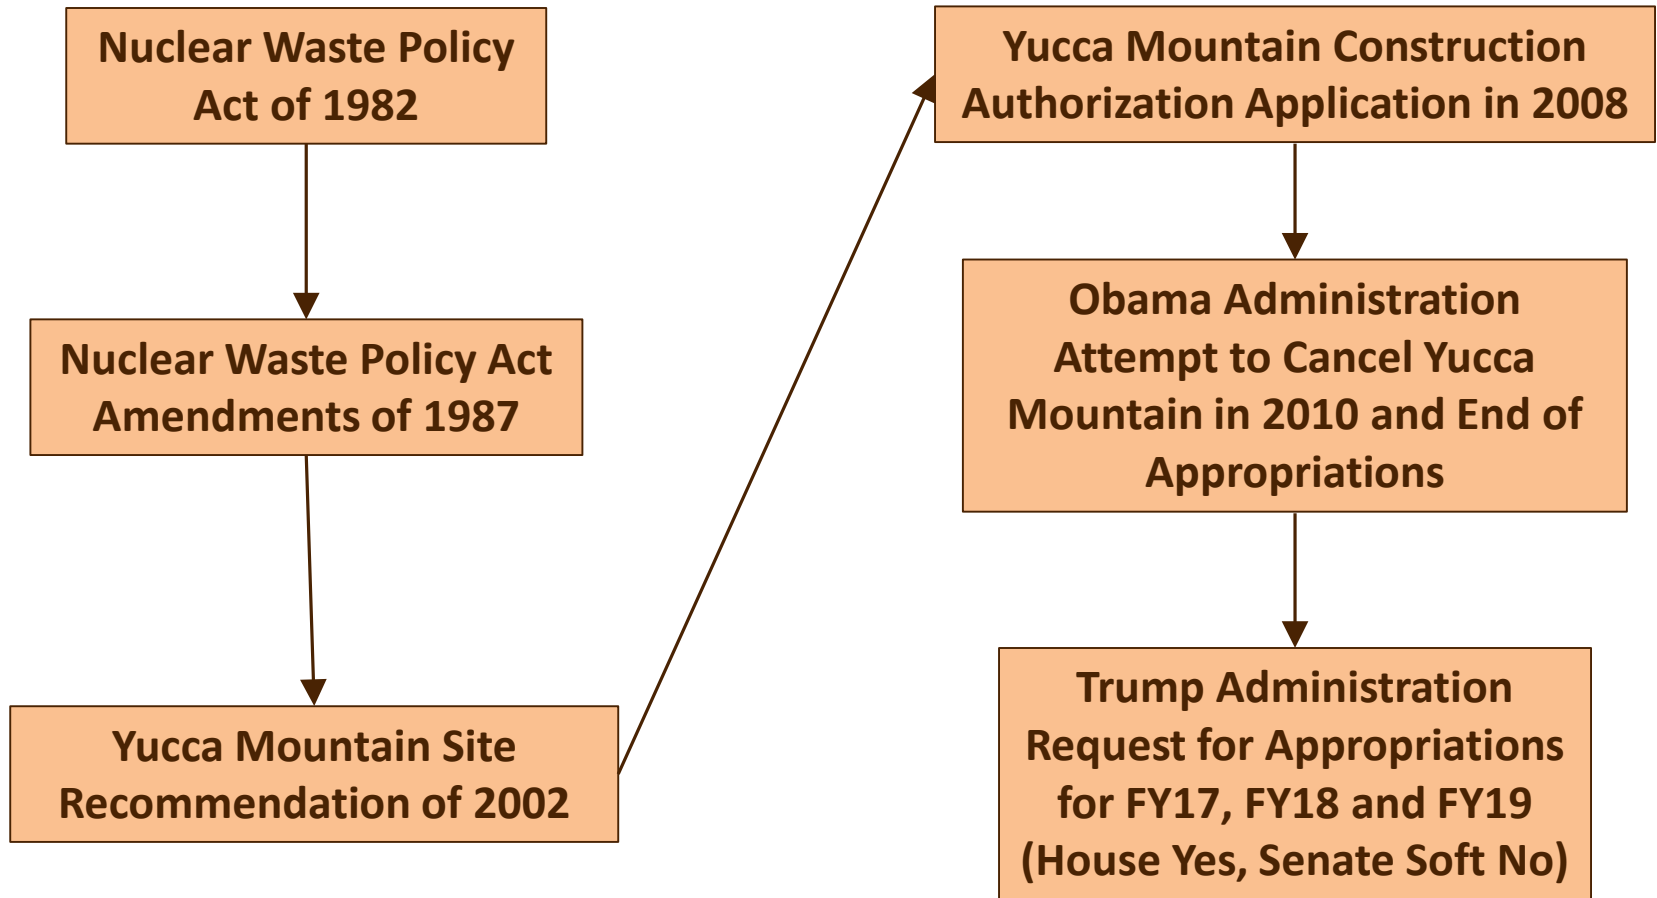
Nuclear Waste Policy Act of 1982

Nuclear Waste Policy Act Amendments of 1987

Yucca Mountain Site Recommendation of 2002

Yucca Mountain Construction Authorization Application in 2008

Obama Administration Attempt to Cancel Yucca Mountain in 2010 and End of Appropriations

Trump Administration Request for Appropriations for FY17, FY18 and FY19 (House Yes, Senate Soft No)